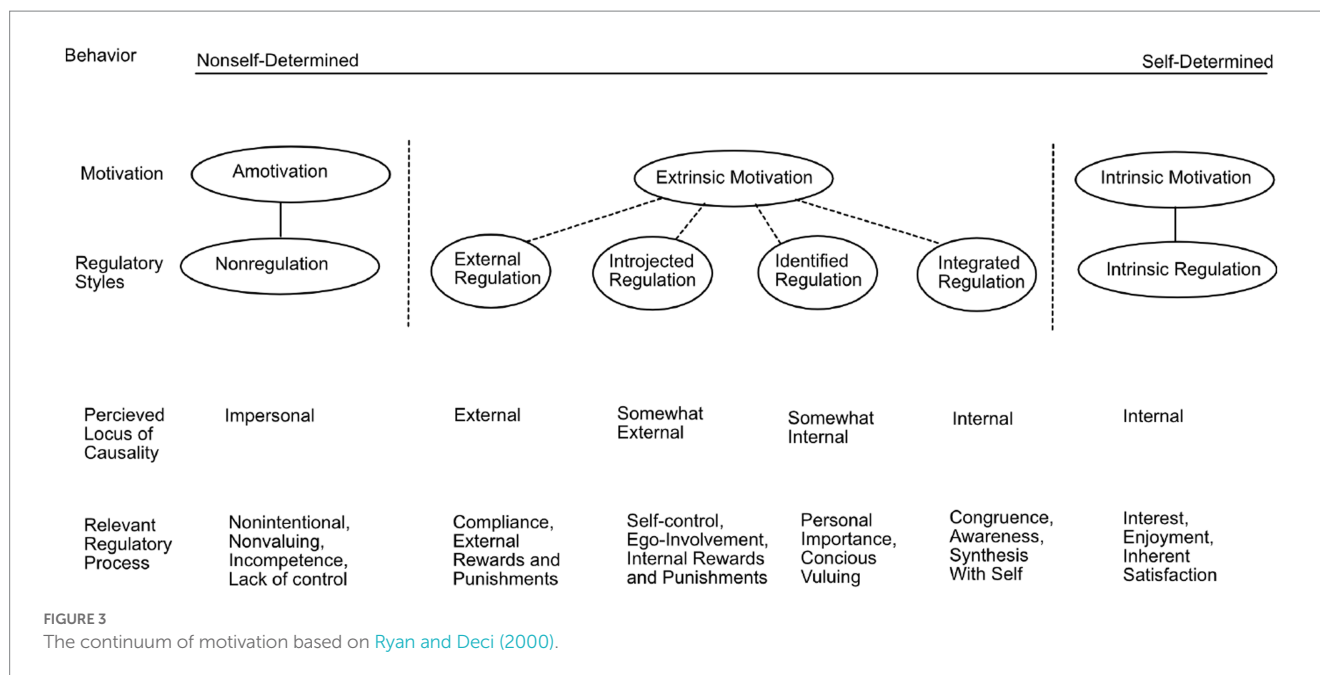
Behavior

Nonself-Determined

Self-Determined

Motivation

Amotivation

Extrinsic Motivation

Intrinsic Motivation

Regulatory Styles

Nonregulation

External Regulation

Introjected Regulation

Identified Regulation

Integrated Regulation

Intrinsic Regulation

Percieved Locus of Causality

Impersonal

External

Somewhat External

Somewhat Internal

Internal

Internal

Relevant Regulatory Process

Nonintentional, Nonvaluing, Incompetence, Lack of control

Compliance, External Rewards and Punishments

Self-control, Ego-Involvement, Internal Rewards and Punishments

Personal Importance, Concious Vuluing

Congruence, Awareness, Synthesis With Self

Interest, Enjoyment, Inherent Satisfaction

FIGURE 3
The continuum of motivation based on Ryan and Deci (2000).